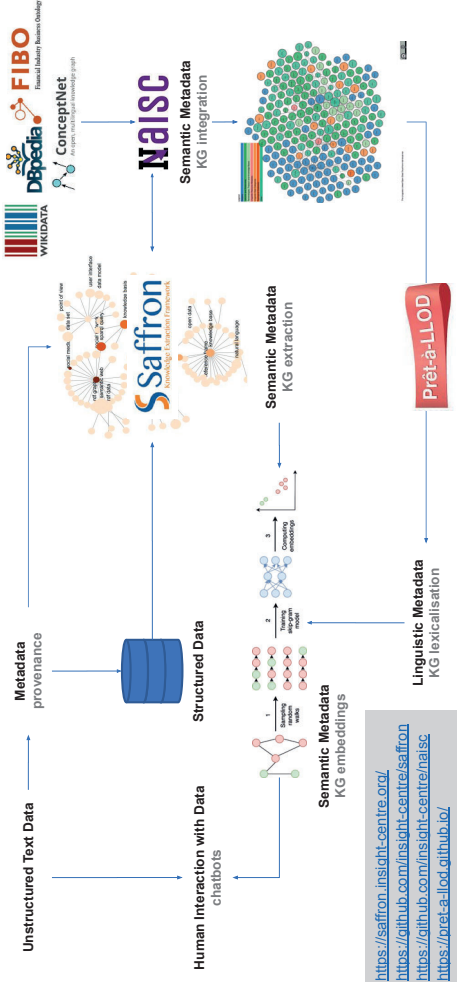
Unstructured Text Data

Metadata
provenance

Structured Data

Human Interaction with Data
chatbots

Semantic Metadata
KG embeddings

1
Sampling random walks

2
Training skip-gram model

3
Computing embeddings

Semantic Metadata
KG extraction

Saffron
Knowledge Extraction Framework

point of view
data set
user interface
data model
social media
information retrieval
knowledge base
semantic web
open data
knowledge base
natural language

WIKIDATA
DBpedia
ConceptNet
An open, multilingual knowledge graph
FIBO
Financial Industry Business Ontology

Naisc

Semantic Metadata
KG integration

Prêt-à-LLOD

Linguistic Metadata
KG lexicalisation

https://saffron.insight-centre.org/
https://github.com/insight-centre/saffron
https://github.com/insight-centre/naisc
https://pret-a-llod.github.io/